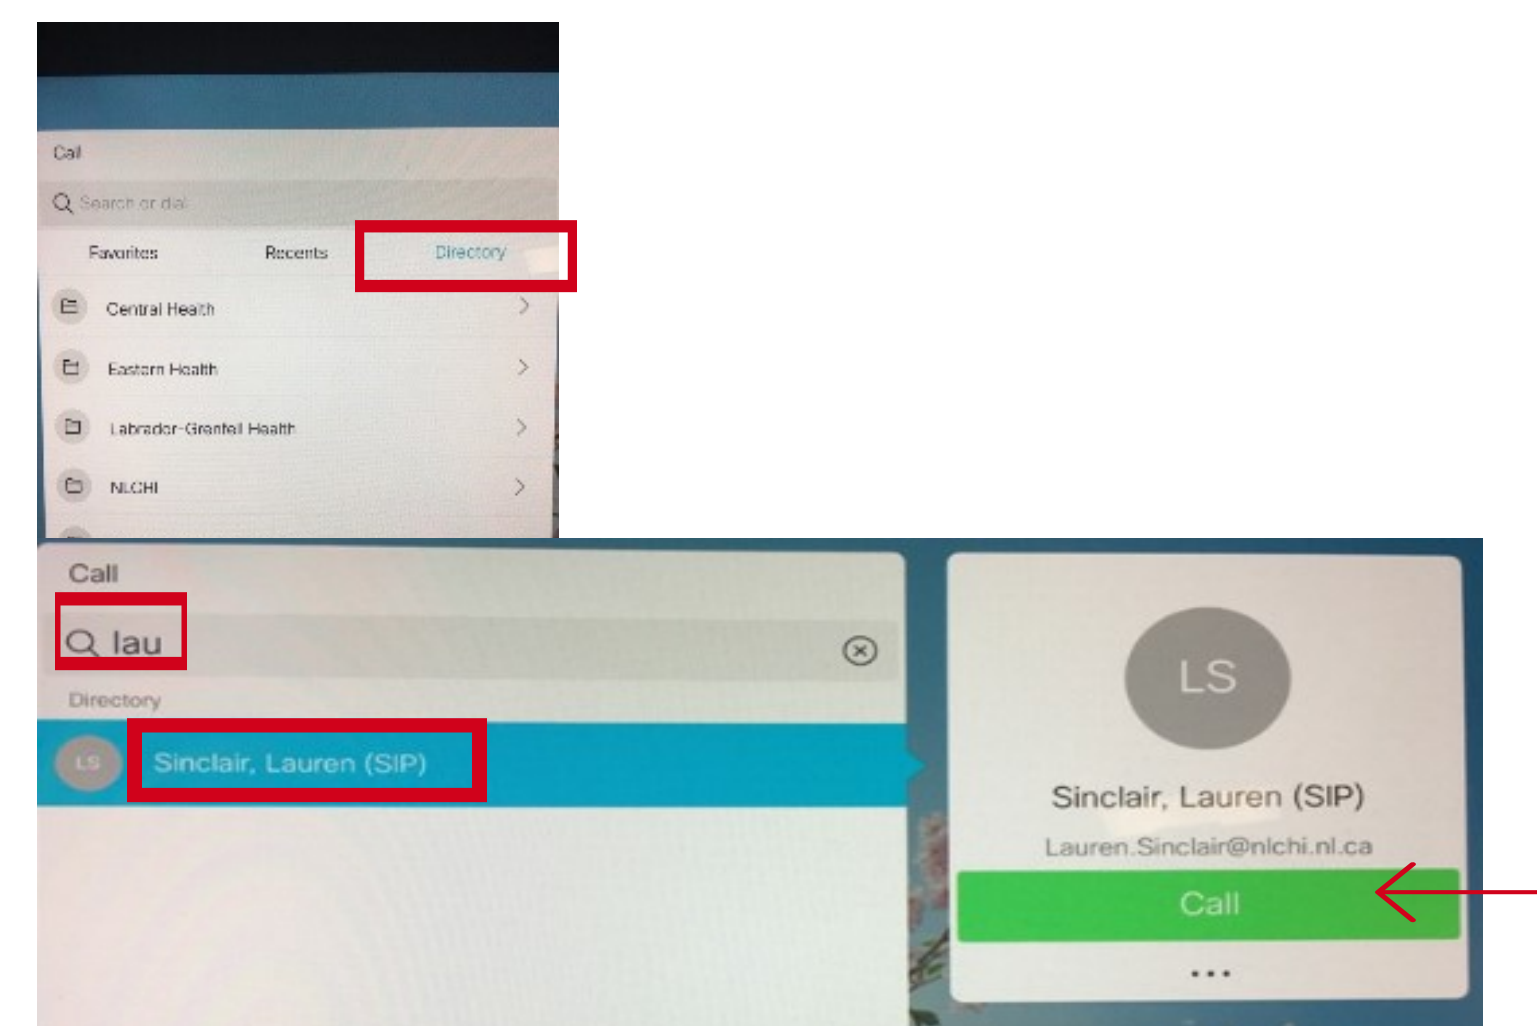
Call

Search or dial

Favorites Recents Directory

Central Health

Eastern Health

Labrador-Grenfell Health

NLCHI

Call

lau

Directory

LS Sinclair, Lauren (SIP)

LS

Sinclair, Lauren (SIP)

Lauren.Sinclair@nlchi.nl.ca

Call

...